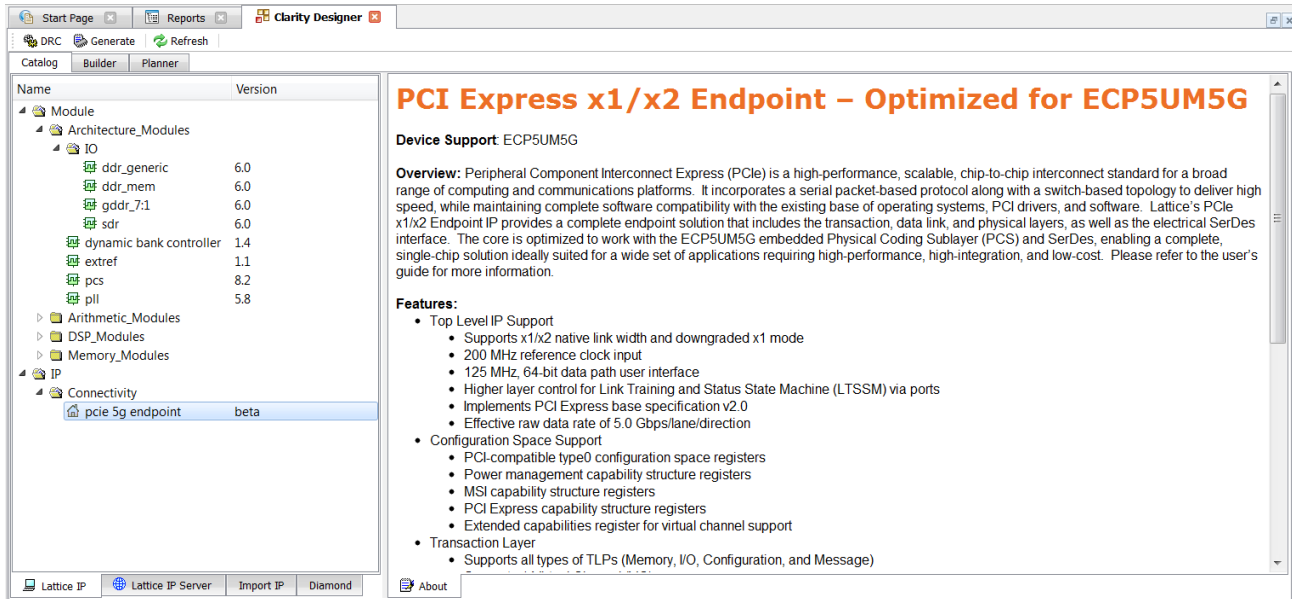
Start Page Reports Clarity Designer

DRC Generate Refresh

Catalog Builder Planner

| Name | Version |
|---|---|
| Module | |
| Architecture_Modules | |
| IO | |
| ddr_generic | 6.0 |
| ddr_mem | 6.0 |
| gddr_7:1 | 6.0 |
| sdr | 6.0 |
| dynamic bank controller | 1.4 |
| extref | 1.1 |
| pcs | 8.2 |
| pll | 5.8 |
| Arithmetic_Modules | |
| DSP_Modules | |
| Memory_Modules | |
| IP | |
| Connectivity | |
| pcie 5g endpoint | beta |

Lattice IP Lattice IP Server Import IP Diamond

PCI Express x1/x2 Endpoint – Optimized for ECP5UM5G

Device Support: ECP5UM5G

Overview: Peripheral Component Interconnect Express (PCIe) is a high-performance, scalable, chip-to-chip interconnect standard for a broad range of computing and communications platforms. It incorporates a serial packet-based protocol along with a switch-based topology to deliver high speed, while maintaining complete software compatibility with the existing base of operating systems, PCI drivers, and software. Lattice's PCIe x1/x2 Endpoint IP provides a complete endpoint solution that includes the transaction, data link, and physical layers, as well as the electrical SerDes interface. The core is optimized to work with the ECP5UM5G embedded Physical Coding Sublayer (PCS) and SerDes, enabling a complete, single-chip solution ideally suited for a wide set of applications requiring high-performance, high-integration, and low-cost. Please refer to the user's guide for more information.

Features:
- Top Level IP Support
  - Supports x1/x2 native link width and downgraded x1 mode
  - 200 MHz reference clock input
  - 125 MHz, 64-bit data path user interface
  - Higher layer control for Link Training and Status State Machine (LTSSM) via ports
  - Implements PCI Express base specification v2.0
  - Effective raw data rate of 5.0 Gbps/lane/direction
- Configuration Space Support
  - PCI-compatible type0 configuration space registers
  - Power management capability structure registers
  - MSI capability structure registers
  - PCI Express capability structure registers
  - Extended capabilities register for virtual channel support
- Transaction Layer
  - Supports all types of TLPs (Memory, I/O, Configuration, and Message)
  - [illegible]

About